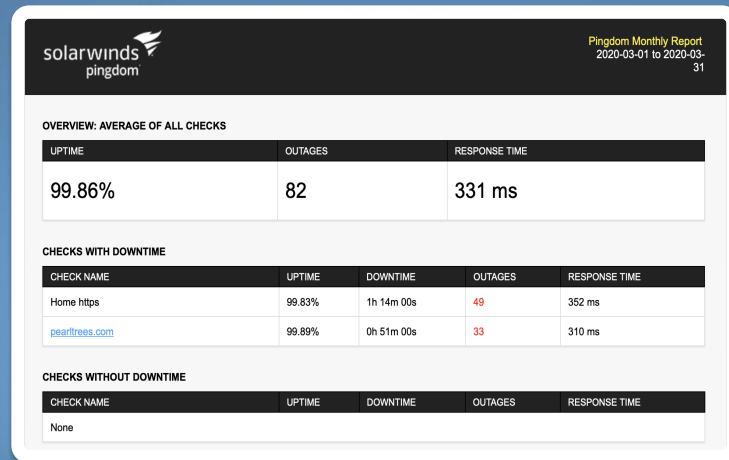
solarwinds pingdom

Pingdom Monthly Report
2020-03-01 to 2020-03-31

OVERVIEW: AVERAGE OF ALL CHECKS

| UPTIME | OUTAGES | RESPONSE TIME |
|---|---|---|
| 99.86% | 82 | 331 ms |

CHECKS WITH DOWNTIME

| CHECK NAME | UPTIME | DOWNTIME | OUTAGES | RESPONSE TIME |
|---|---|---|---|---|
| Home https | 99.83% | 1h 14m 00s | 49 | 352 ms |
| pearltrees.com | 99.89% | 0h 51m 00s | 33 | 310 ms |

CHECKS WITHOUT DOWNTIME

| CHECK NAME | UPTIME | DOWNTIME | OUTAGES | RESPONSE TIME |
|---|---|---|---|---|
| None | | | | |